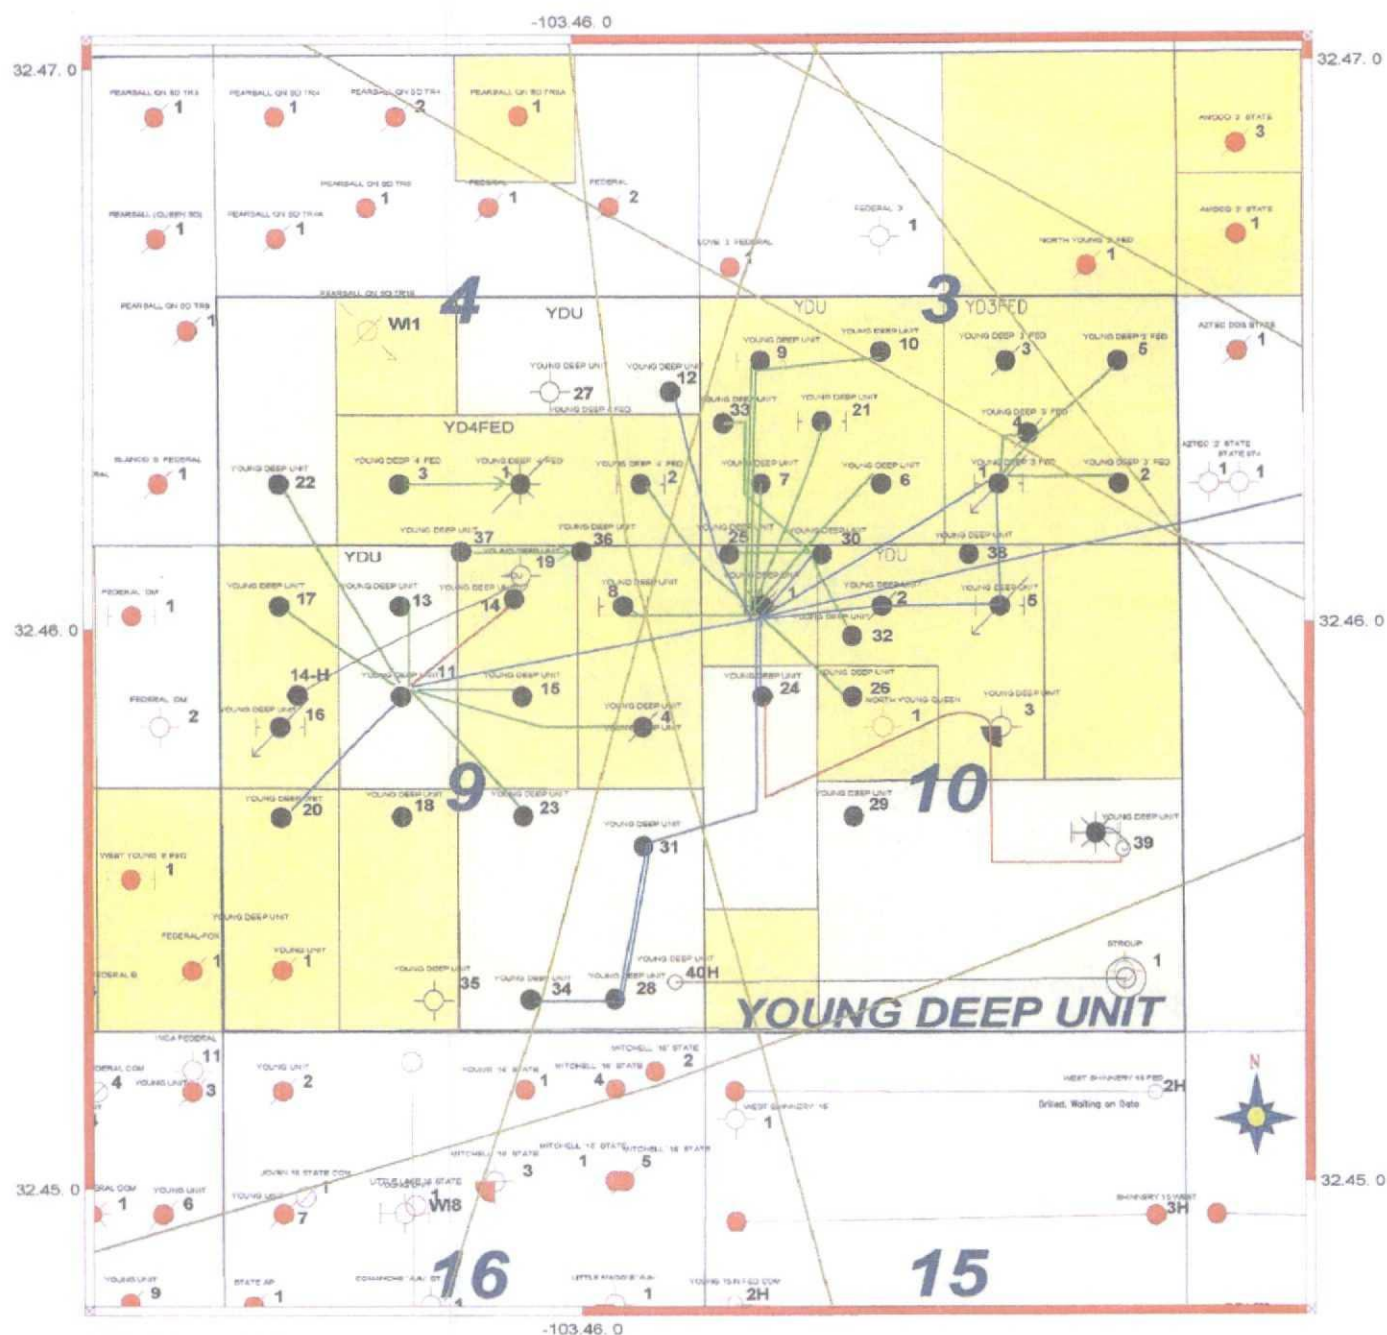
-103.46. 0

32.47. 0

32.47. 0

PEARSALL QN SD TR4
1

PEARSALL QN SD TR4
1

PEARSALL QN SD TR4
2

PEARSALL QN SD TR4
1

PEARSALL QN SD TR4
1

FEDERAL
1

FEDERAL
2

PEARSALL QUEEN SD
1

PEARSALL QN SD TR4
1

FEDERAL 3
1

LOVE 3 FEDERAL
1

NORTH YOUNG 3 FED
1

AMOCO 2 STATE
3

AMOCO 2 STATE
1

PEARSALL QN SD TR
1

PEARSALL QN SD TR18

4

YDU

W1

3

YD3FED

YDU

AZTEC DOS STATE
1

YOUNG DEEP UNIT
9

YOUNG DEEP UNIT
10

YOUNG DEEP 3 FED
3

YOUNG DEEP 3 FED
5

YOUNG DEEP UNIT
27

YOUNG DEEP UNIT
12

YOUNG DEEP UNIT
33

YOUNG DEEP UNIT
21

YOUNG DEEP 3 FED
4

YOUNG DEEP 4 FED

YD4FED

BLANCO 5 FEDERAL
1

YOUNG DEEP UNIT
22

YOUNG DEEP 4 FED
3

YOUNG DEEP 4 FED
1

YOUNG DEEP 4 FED
2

YOUNG DEEP UNIT
7

YOUNG DEEP UNIT
6

YOUNG DEEP 3 FED
1

YOUNG DEEP 3 FED
2

AZTEC 2 STATE
STATE 1
1

YOUNG DEEP UNIT
37

YOUNG DEEP UNIT
36

YOUNG DEEP UNIT
25

YOUNG DEEP UNIT
30

YOUNG DEEP UNIT
38

YDU

YDU

YOUNG DEEP UNIT
19

FEDERAL
1

YOUNG DEEP UNIT
17

YOUNG DEEP UNIT
13

YOUNG DEEP
14

YOUNG DEEP UNIT
8

YOUNG DEEP UNIT
1

YOUNG DEEP UNIT
2

YOUNG DEEP UNIT
5

YOUNG DEEP UNIT
32

32.46. 0

32.46. 0

FEDERAL OM
2

14-H

YOUNG DEEP UNIT
16

YOUNG DEEP UNIT
11

YOUNG DEEP UNIT
15

YOUNG DEEP UNIT
4

YOUNG DEEP UNIT
24

YOUNG DEEP UNIT
26

NORTH YOUNG QUEEN
1

YOUNG DEEP UNIT
3

YOUNG DEEP UNIT
20

YOUNG DEEP UNIT
18

9

YOUNG DEEP UNIT
23

YOUNG DEEP UNIT
29

10

YOUNG DEEP UNIT
39

WEST YOUNG 9 FED
1

YOUNG DEEP UNIT
31

YOUNG DEEP UNIT

FEDERAL-FOX

FEDERAL B
1

YOUNG UNIT
1

STROUP
1

YOUNG DEEP UNIT
35

YOUNG DEEP UNIT
34

YOUNG DEEP UNIT
28

YOUNG DEEP UNIT
40H

YOUNG DEEP UNIT

INCA FEDERAL
11

FEDERAL COM
4

YOUNG UNIT
3

YOUNG UNIT
2

YOUNG 16 STATE
1

MITCHELL 16 STATE
4

MITCHELL 16 STATE
2

WEST SHINNERY 15 FED
2H

Drilled, Waiting on Data

WEST SHINNERY 15
1

N

MITCHELL 16 STATE
3

MITCHELL 16 STATE
1

MITCHELL 16 STATE
5

JOHN 16 STATE COM
1

LITTLE LAKE 16 STATE
1

WI8

32.45. 0

32.45. 0

FEDERAL COM
1

YOUNG UNIT
6

YOUNG UNIT
7

SHINNERY 15 WEST
3H

YOUNG UNIT
9

STATE AP
1

COMANCHE
16

1

LITTLE MAGGIE
1

YOUNG 15 FED COM
2H

15

-103.46. 0